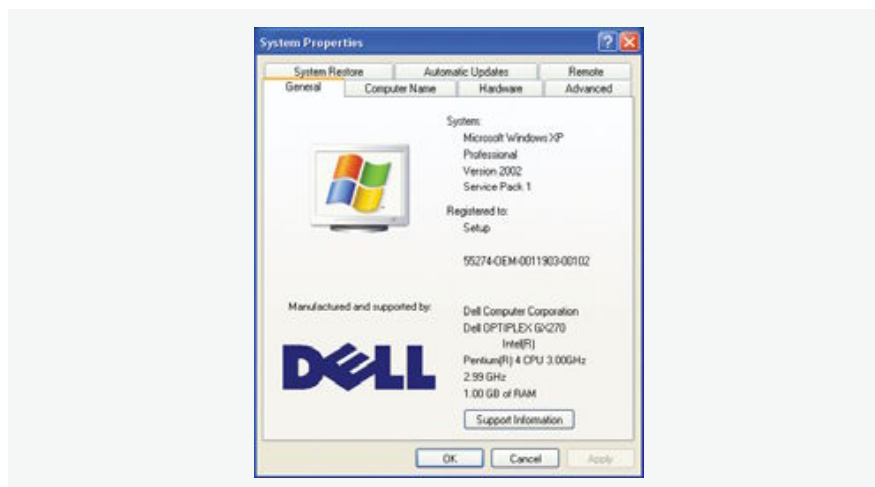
System Properties

System Restore | Automatic Updates | Remote
General | Computer Name | Hardware | Advanced

System:
Microsoft Windows XP
Professional
Version 2002
Service Pack 1

Registered to:
Setup

55274-OEM-0011903-00102

Manufactured and supported by:

DELL

Dell Computer Corporation
Dell OPTIPLEX GX270
Intel(R)
Pentium(R) 4 CPU 3.00GHz
2.99 GHz
1.00 GB of RAM

Support Information

OK Cancel Apply